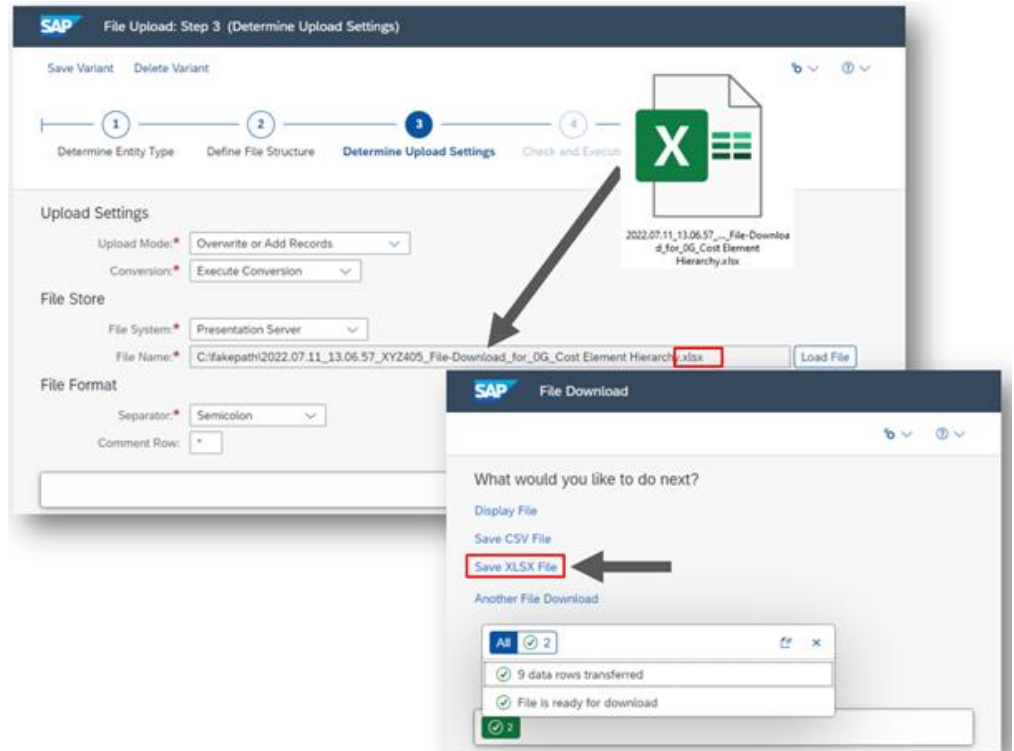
SAP File Upload: Step 3 (Determine Upload Settings)

Save Variant Delete Variant

1 Determine Entity Type
2 Define File Structure
3 Determine Upload Settings
4 Check and Execu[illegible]

2022.07.11_13.06.57_..._File-Download_for_0G_Cost Element Hierarchy.xlsx

Upload Settings

Upload Mode:* Overwrite or Add Records

Conversion:* Execute Conversion

File Store

File System:* Presentation Server

File Name:* C:\fakepath\2022.07.11_13.06.57_XYZ405_File-Download_for_0G_Cost Element Hierarchy.xlsx Load File

File Format

Separator:* Semicolon

Comment Row: *

SAP File Download

What would you like to do next?

Display File

Save CSV File

Save XLSX File

Another File Download

All 2

9 data rows transferred

File is ready for download

2